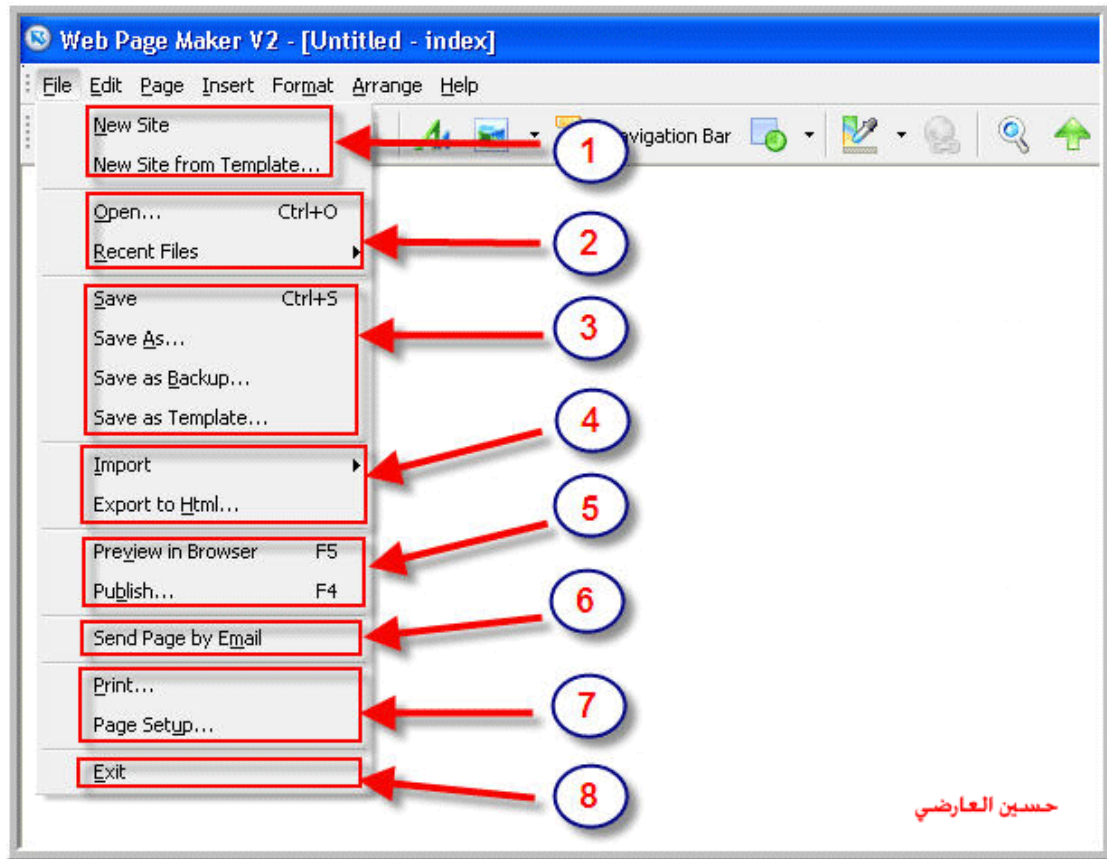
Web Page Maker V2 - [Untitled - index]

File Edit Page Insert Format Arrange Help

avigation Bar

New Site
New Site from Template...

1

Open... Ctrl+O
Recent Files

2

Save Ctrl+S
Save As...
Save as Backup...
Save as Template...

3

Import
Export to Html...

4

5

Preview in Browser F5
Publish... F4

Send Page by Email

6

Print...
Page Setup...

7

Exit

8

حسين العارضي